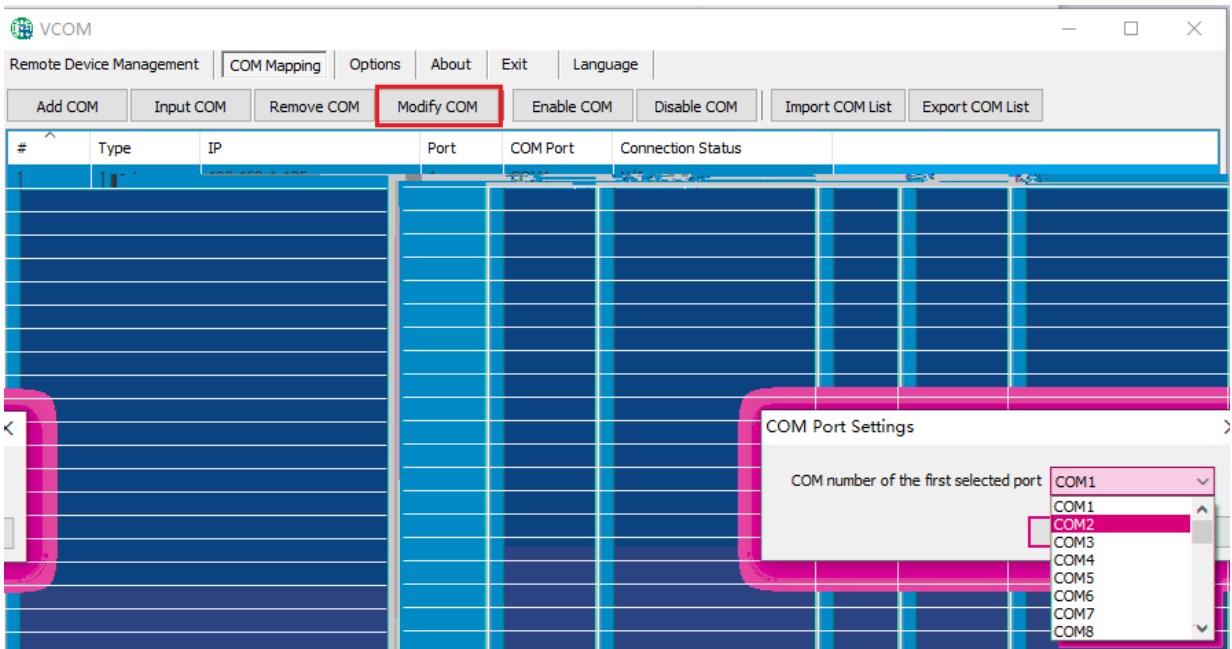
VCOM

Remote Device Management | COM Mapping | Options | About | Exit | Language

Add COM | Input COM | Remove COM | Modify COM | Enable COM | Disable COM | Import COM List | Export COM List

| # | Type | IP | Port | COM Port | Connection Status |
|---|---|---|---|---|---|
| 1 | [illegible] | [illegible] | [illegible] | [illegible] | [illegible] |

COM Port Settings

COM number of the first selected port COM1

COM1
COM2
COM3
COM4
COM5
COM6
COM7
COM8